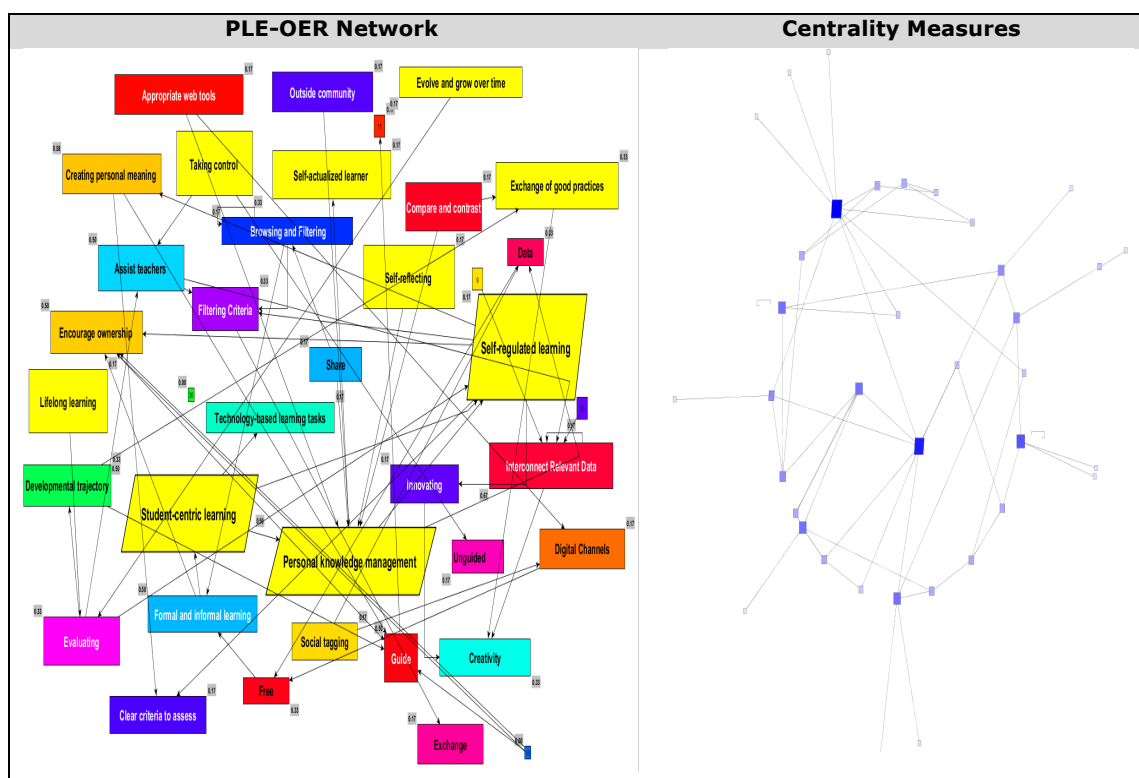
| PLE-OER Network | Centrality Measures |
|---|---|

Appropriate web tools
Outside community
Evolve and grow over time
Creating personal meaning
Taking control
Self-actualized learner
Compare and contrast
Exchange of good practices
Browsing and Filtering
Assist teachers
Self-reflecting
Data
Filtering Criteria
Encourage ownership
Self-regulated learning
Share
Lifelong learning
Technology-based learning tasks
Interconnect Relevant Data
Developmental trajectory
Innovating
Student-centric learning
Personal knowledge management
Unguided
Digital Channels
Evaluating
Formal and informal learning
Social tagging
Guide
Creativity
Free
Clear criteria to assess
Exchange

0.17
0.17
0.17
0.33
0.17
0.33
0.17
0.33
0.50
0.17
0.33
0.17
0.50
0.17
0.00
0.17
0.33
0.50
0.17
0.67
0.17
0.50
0.33
0.33
0.17
0.17
0.33
0.33
0.17
0.17
0.00